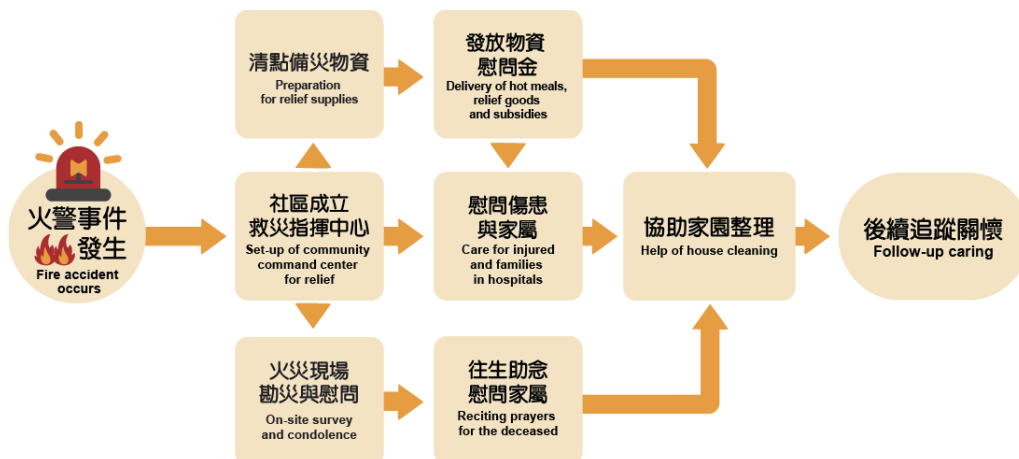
火警事件
發生
Fire accident occurs

清點備災物資
Preparation for relief supplies

社區成立
救災指揮中心
Set-up of community command center for relief

火災現場
勘災與慰問
On-site survey and condolence

發放物資
慰問金
Delivery of hot meals, relief goods and subsidies

慰問傷患
與家屬
Care for injured and families in hospitals

往生助念
慰問家屬
Reciting prayers for the deceased

協助家園整理
Help of house cleaning

後續追蹤關懷
Follow-up caring